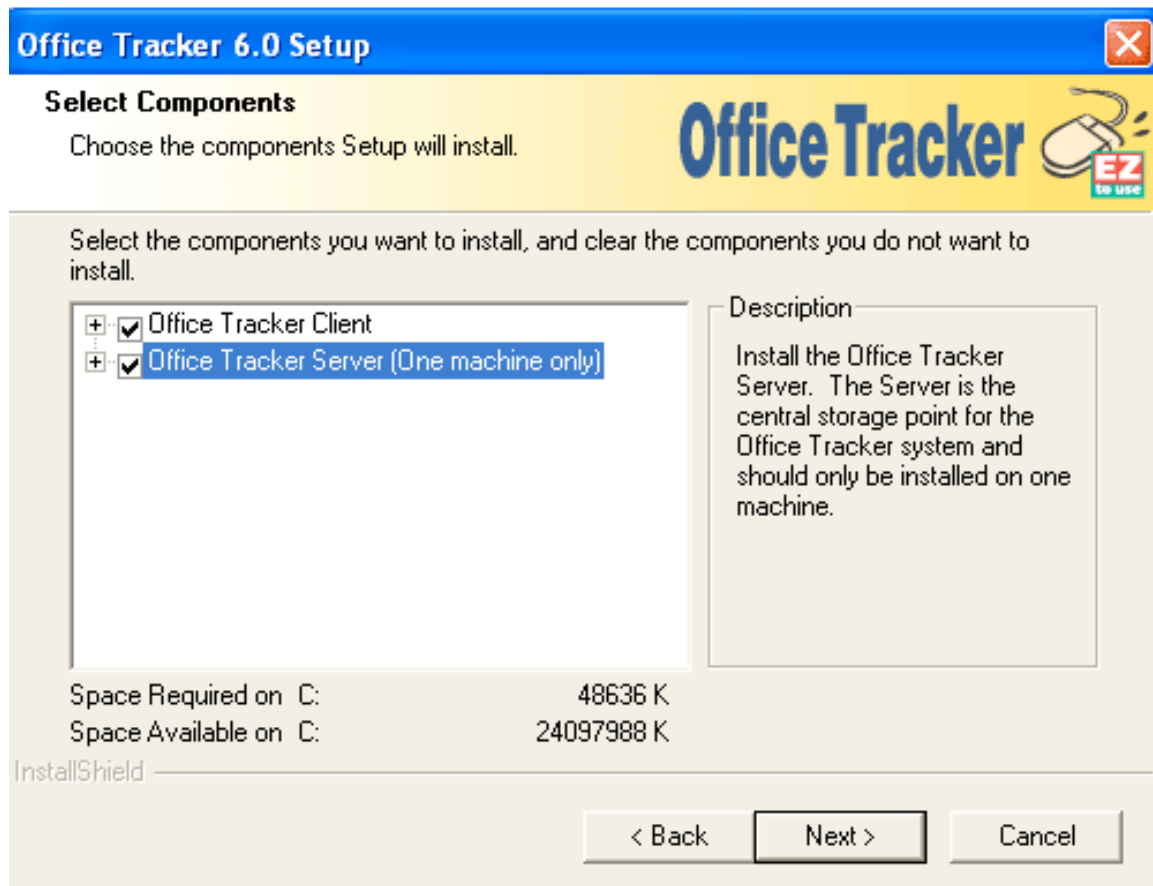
Office Tracker 6.0 Setup

Select Components

Choose the components Setup will install.

Office Tracker

EZ to use

Select the components you want to install, and clear the components you do not want to install.

Office Tracker Client

Office Tracker Server (One machine only)

Description

Install the Office Tracker Server. The Server is the central storage point for the Office Tracker system and should only be installed on one machine.

Space Required on C: 48636 K

Space Available on C: 24097988 K

InstallShield

< Back

Next >

Cancel